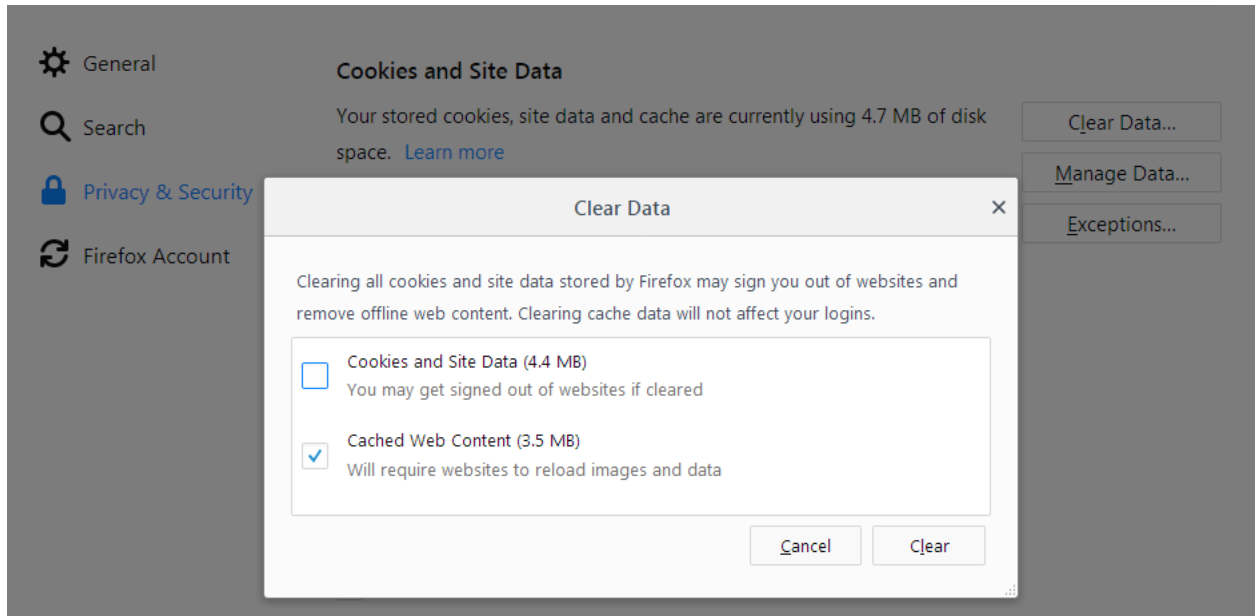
General

Search

Privacy & Security

Firefox Account

Cookies and Site Data

Your stored cookies, site data and cache are currently using 4.7 MB of disk space. Learn more

Clear Data...

Manage Data...

Exceptions...

Clear Data

×

Clearing all cookies and site data stored by Firefox may sign you out of websites and remove offline web content. Clearing cache data will not affect your logins.

Cookies and Site Data (4.4 MB)
You may get signed out of websites if cleared

Cached Web Content (3.5 MB)
Will require websites to reload images and data

Cancel

Clear